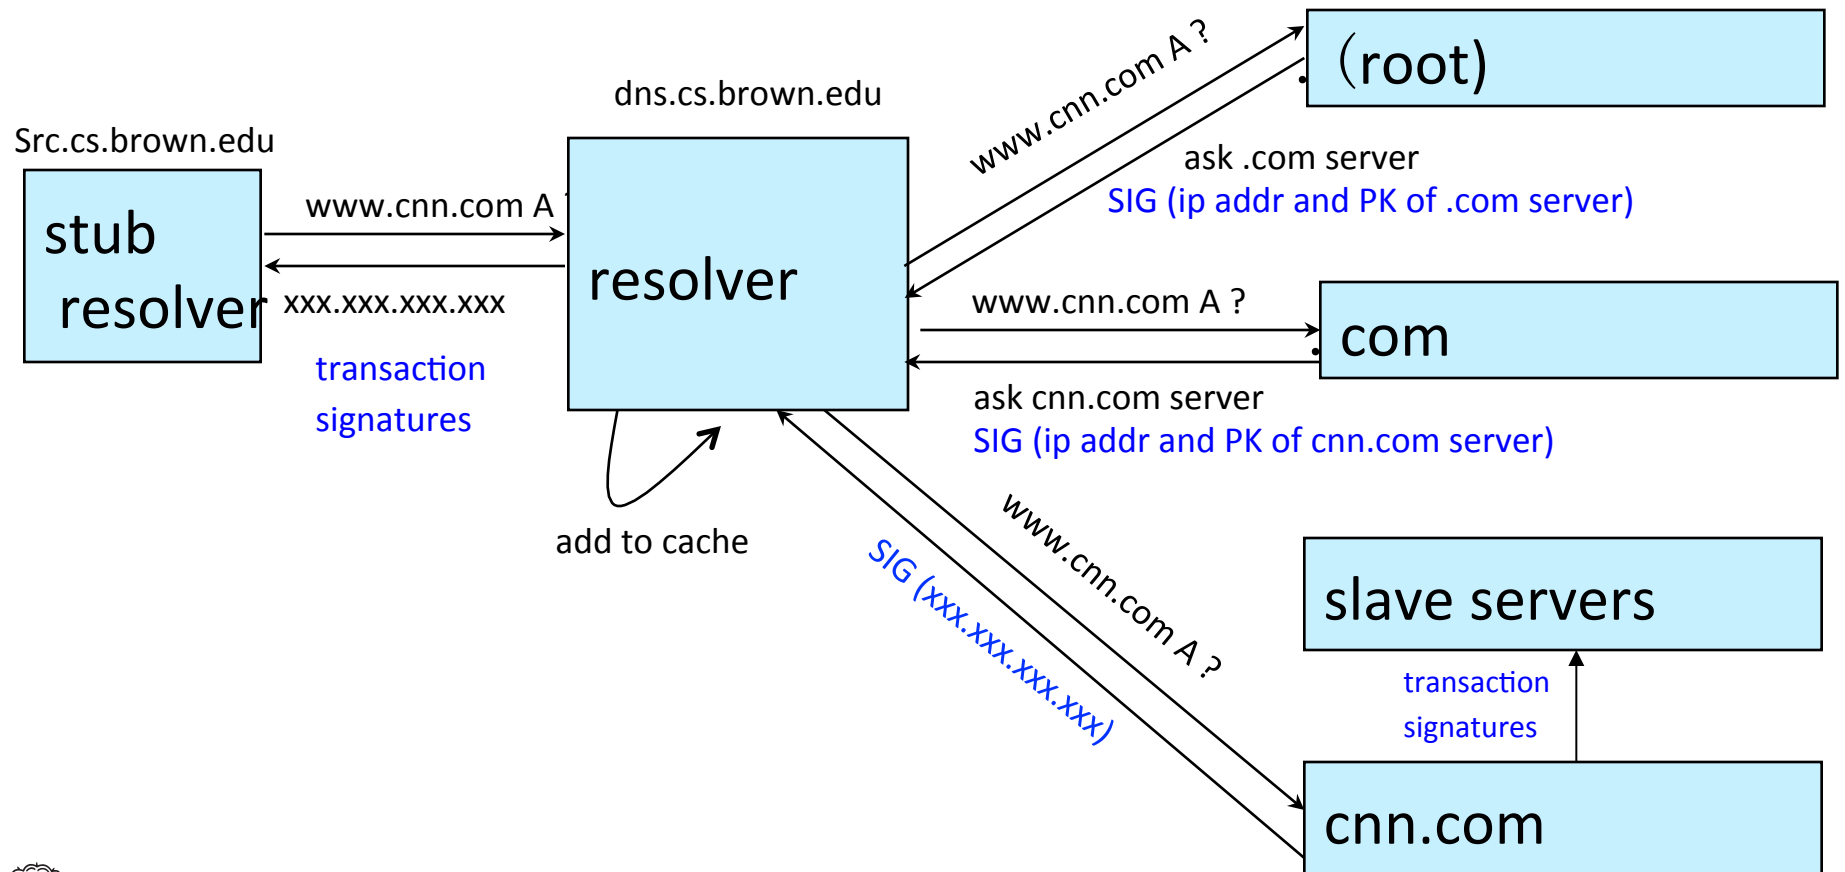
dns.cs.brown.edu

Src.cs.brown.edu

stub resolver

www.cnn.com A

xxx.xxx.xxx.xxx

transaction signatures

resolver

add to cache

www.cnn.com A ?

. (root)

ask .com server

SIG (ip addr and PK of .com server)

www.cnn.com A ?

. com

ask cnn.com server

SIG (ip addr and PK of cnn.com server)

www.cnn.com A ?

SIG (xxx.xxx.xxx.xxx)

slave servers

transaction signatures

cnn.com